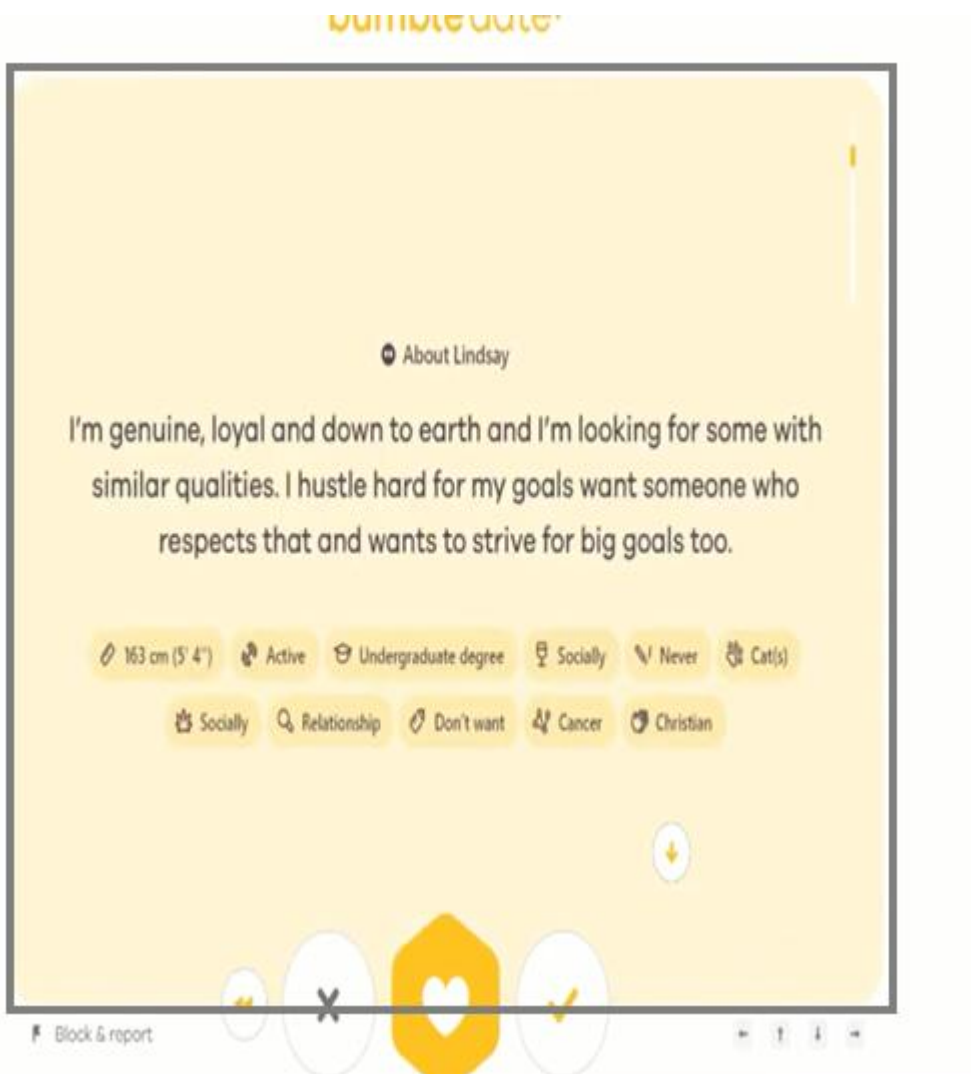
bumble date

About Lindsay

I'm genuine, loyal and down to earth and I'm looking for some with similar qualities. I hustle hard for my goals want someone who respects that and wants to strive for big goals too.

163 cm (5' 4") Active Undergraduate degree Socially Never Cat(s)

Socially Relationship Don't want Cancer Christian

Block & report